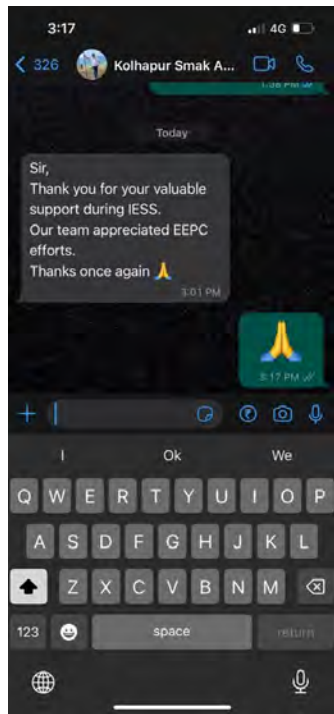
3:17
4G
< 326
Kolhapur Smak A...
1:58 PM
Today
Sir,
Thank you for your valuable support during IESS.
Our team appreciated EEPC efforts.
Thanks once again 🙏
3:01 PM
🙏
3:17 PM
+
I
Ok
We
Q W E R T Y U I O P
A S D F G H J K L
Z X C V B N M
123
space
return